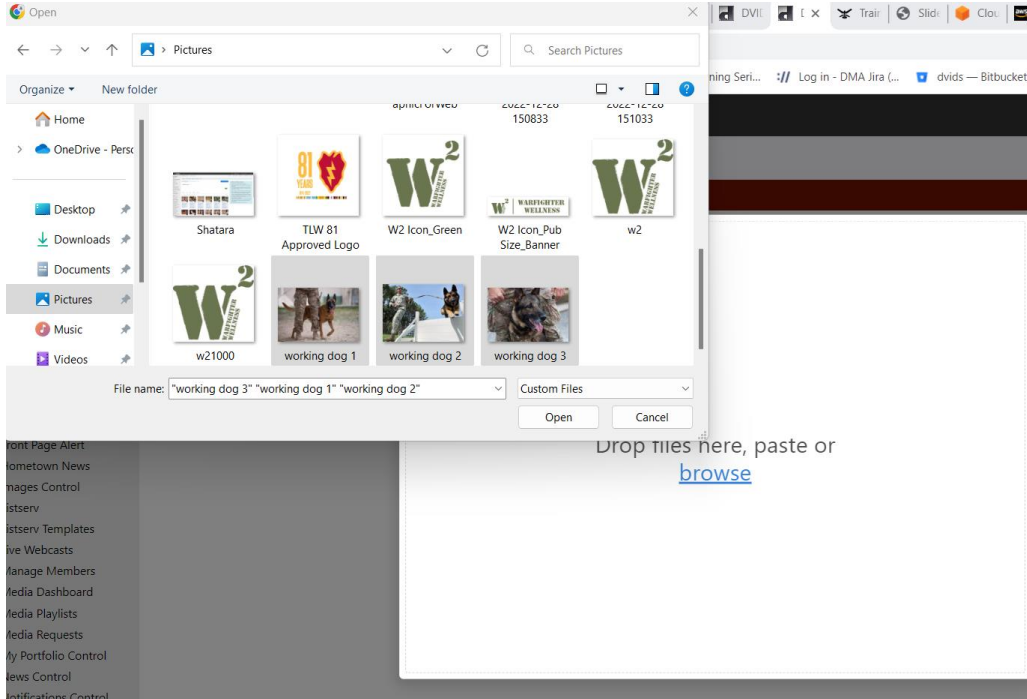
Open

DVI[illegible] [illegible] Trai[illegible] Slid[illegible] Clou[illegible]

Pictures

Search Pictures

Organize ▾ New folder

ning Seri... Log in - DMA Jira (... dvids — Bitbucket

Home

OneDrive - Pers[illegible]

Desktop

Downloads

Documents

Pictures

Music

Videos

aphicrorWeb

2022-12-28 150833

2022-12-28 151033

Shatara

TLW 81 Approved Logo

W2 Icon_Green

W2 Icon_Pub Size_Banner

w2

w21000

working dog 1

working dog 2

working dog 3

File name: "working dog 3" "working dog 1" "working dog 2"

Custom Files

Open

Cancel

Drop files here, paste or browse

ront Page Alert
ometown News
mages Control
istserv
istserv Templates
ive Webcasts
Manage Members
Media Dashboard
Media Playlists
Media Requests
My Portfolio Control
News Control
Notifications Control